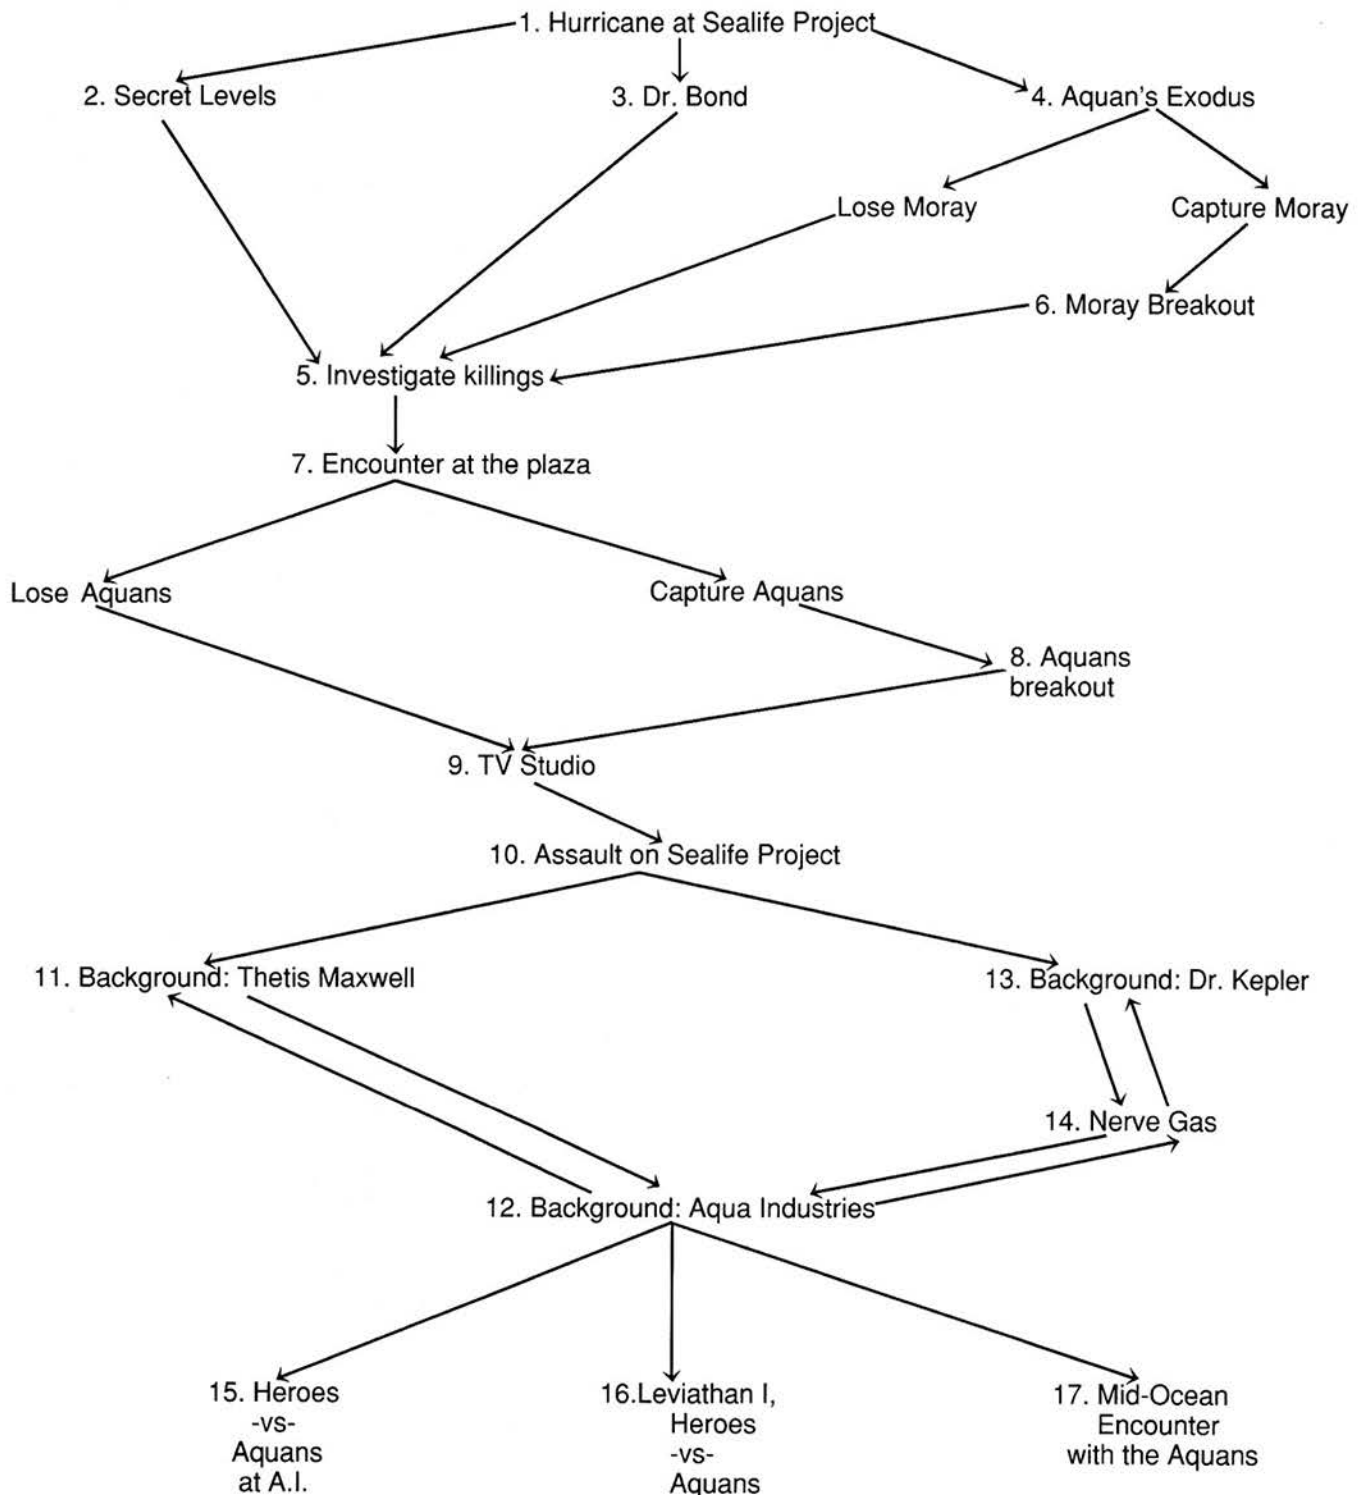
1. Hurricane at Sealife Project

2. Secret Levels

3. Dr. Bond

4. Aquan's Exodus

Lose Moray

Capture Moray

6. Moray Breakout

5. Investigate killings

7. Encounter at the plaza

Lose Aquans

Capture Aquans

8. Aquans breakout

9. TV Studio

10. Assault on Sealife Project

11. Background: Thetis Maxwell

13. Background: Dr. Kepler

14. Nerve Gas

12. Background: Aqua Industries

15. Heroes -vs- Aquans at A.I.

16.Leviathan I, Heroes -vs- Aquans

17. Mid-Ocean Encounter with the Aquans